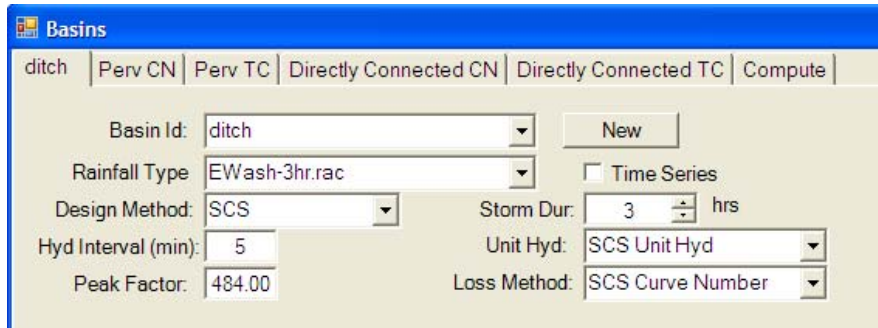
Basins

ditch | Perv CN | Perv TC | Directly Connected CN | Directly Connected TC | Compute

Basin Id: ditch

New

Rainfall Type EWash-3hr.rac

Time Series

Design Method: SCS

Storm Dur: 3 hrs

Hyd Interval (min): 5

Unit Hyd: SCS Unit Hyd

Peak Factor: 484.00

Loss Method: SCS Curve Number